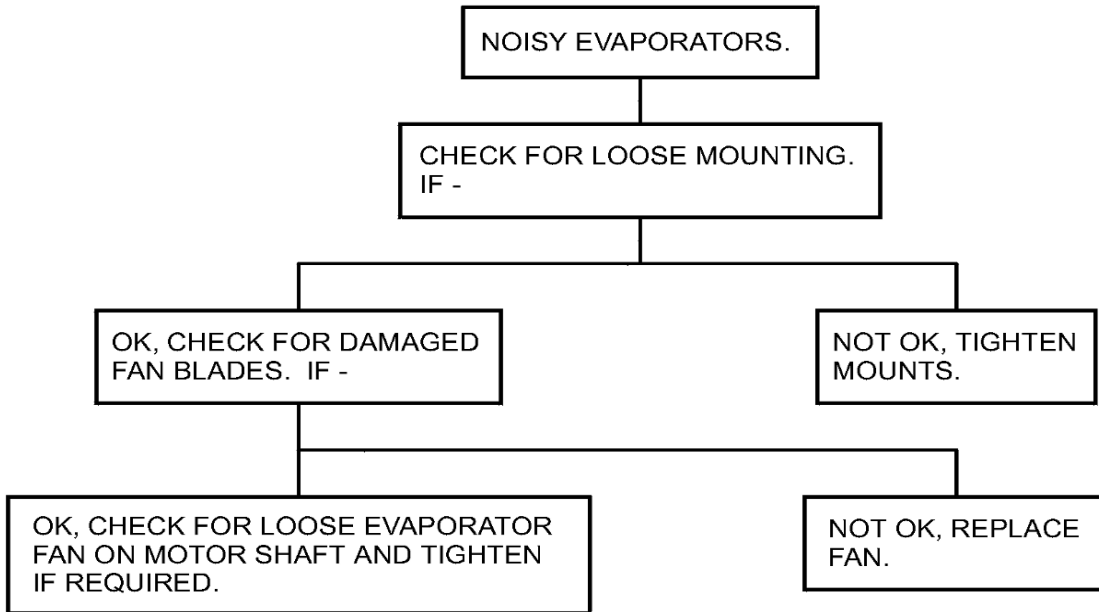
NOISY EVAPORATORS.

CHECK FOR LOOSE MOUNTING. IF -

OK, CHECK FOR DAMAGED FAN BLADES. IF -

NOT OK, TIGHTEN MOUNTS.

OK, CHECK FOR LOOSE EVAPORATOR FAN ON MOTOR SHAFT AND TIGHTEN IF REQUIRED.

NOT OK, REPLACE FAN.